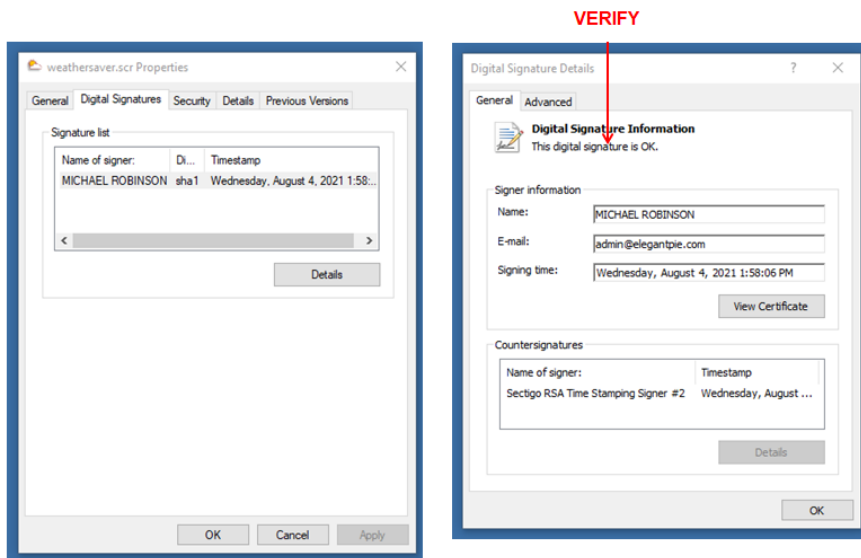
VERIFY

weathersaver.scr Properties

General Digital Signatures Security Details Previous Versions

Signature list

| Name of signer: | Di... | Timestamp |
|---|---|---|
| MICHAEL ROBINSON | sha1 | Wednesday, August 4, 2021 1:58:... |

Details

OK Cancel Apply

Digital Signature Details ? ×

General Advanced

Digital Signature Information
This digital signature is OK.

Signer information
Name: MICHAEL ROBINSON
E-mail: admin@elegantpie.com
Signing time: Wednesday, August 4, 2021 1:58:06 PM

View Certificate

Countersignatures

| Name of signer: | Timestamp |
|---|---|
| Sectigo RSA Time Stamping Signer #2 | Wednesday, August ... |

Details

OK